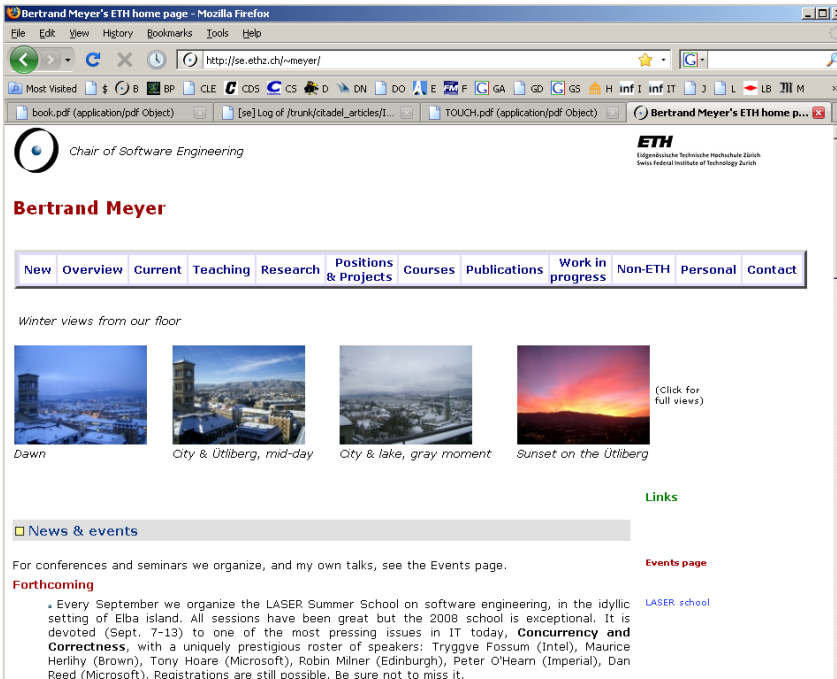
Bertrand Meyer's ETH home page - Mozilla Firefox

File Edit View History Bookmarks Tools Help

http://se.ethz.ch/~meyer/

Most Visited $ B BP CLE CDS CS D DN DO E F GA GD GS H I IT J L LB M

book.pdf (application/pdf Object) [se] Log of /trunk/citadel_articles/I... TOUCH.pdf (application/pdf Object) Bertrand Meyer's ETH home p...

Chair of Software Engineering

ETH Eidgenössische Technische Hochschule Zürich Swiss Federal Institute of Technology Zurich

Bertrand Meyer

| New | Overview | Current | Teaching | Research | Positions & Projects | Courses | Publications | Work in progress | Non-ETH | Personal | Contact |
|---|---|---|---|---|---|---|---|---|---|---|---|

Winter views from our floor

Dawn

City & Ütliberg, mid-day

City & lake, gray moment

Sunset on the Ütliberg

(Click for full views)

Links

News & events

For conferences and seminars we organize, and my own talks, see the Events page.

Events page

Forthcoming

Every September we organize the LASER Summer School on software engineering, in the idyllic setting of Elba island. All sessions have been great but the 2008 school is exceptional. It is devoted (Sept. 7-13) to one of the most pressing issues in IT today, Concurrency and Correctness, with a uniquely prestigious roster of speakers: Tryggve Fossum (Intel), Maurice Herlihy (Brown), Tony Hoare (Microsoft), Robin Milner (Edinburgh), Peter O'Hearn (Imperial), Dan Reed (Microsoft). Registrations are still possible. Be sure not to miss it.

LASER school